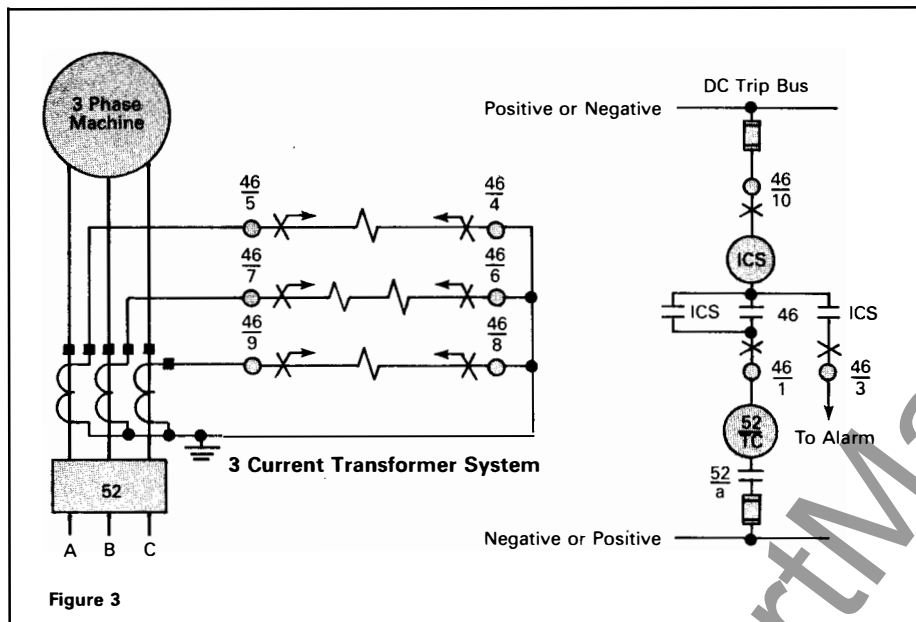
3 Phase Machine

DC Trip Bus

Positive or Negative

$\frac{46}{5}$

$\frac{46}{4}$

$\frac{46}{10}$

$\frac{46}{7}$

$\frac{46}{6}$

ICS

ICS

46

ICS

$\frac{46}{9}$

$\frac{46}{8}$

$\frac{46}{1}$

$\frac{46}{3}$

$\frac{52}{TC}$

To Alarm

3 Current Transformer System

52

$\frac{52}{a}$

A B C

Negative or Positive

Figure 3